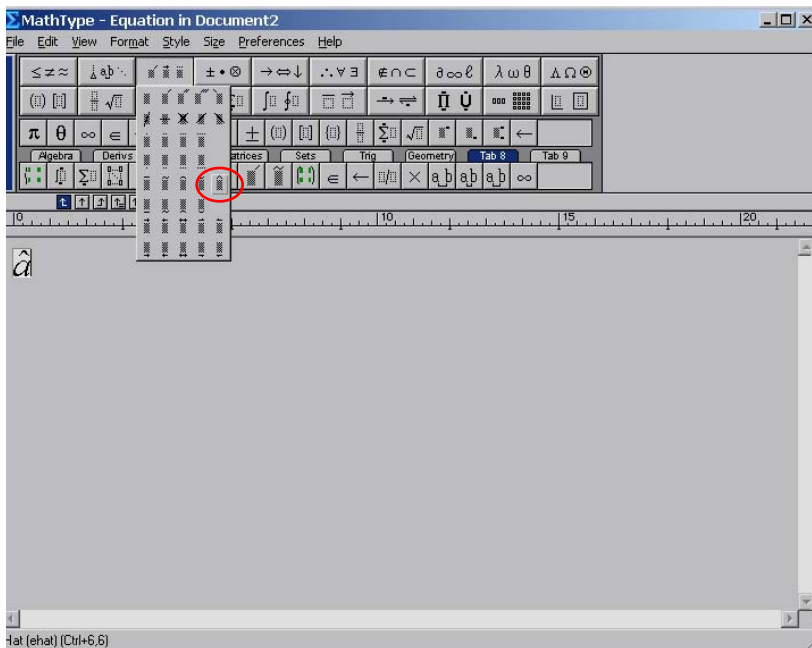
MathType - Equation in Document2

File Edit View Format Style Size Preferences Help

$\leq \neq \approx$ $\pm \bullet \otimes$ $\rightarrow \Leftrightarrow \downarrow$ $\therefore \forall \exists$ $\notin \cap \subset$ $\partial \infty \ell$ $\lambda \omega \theta$ $\Lambda \Omega \circledast$

$\pi$ $\theta$ $\infty$ $\in$ $\pm$ $\leftarrow$

Algebra Derivs atrices Sets Trig Geometry Tab 8 Tab 9

$\in$ $\leftarrow$ $\times$ $\infty$

0 10 15 20

$\hat{a}$

Hat (ehat) (Ctrl+6,6)